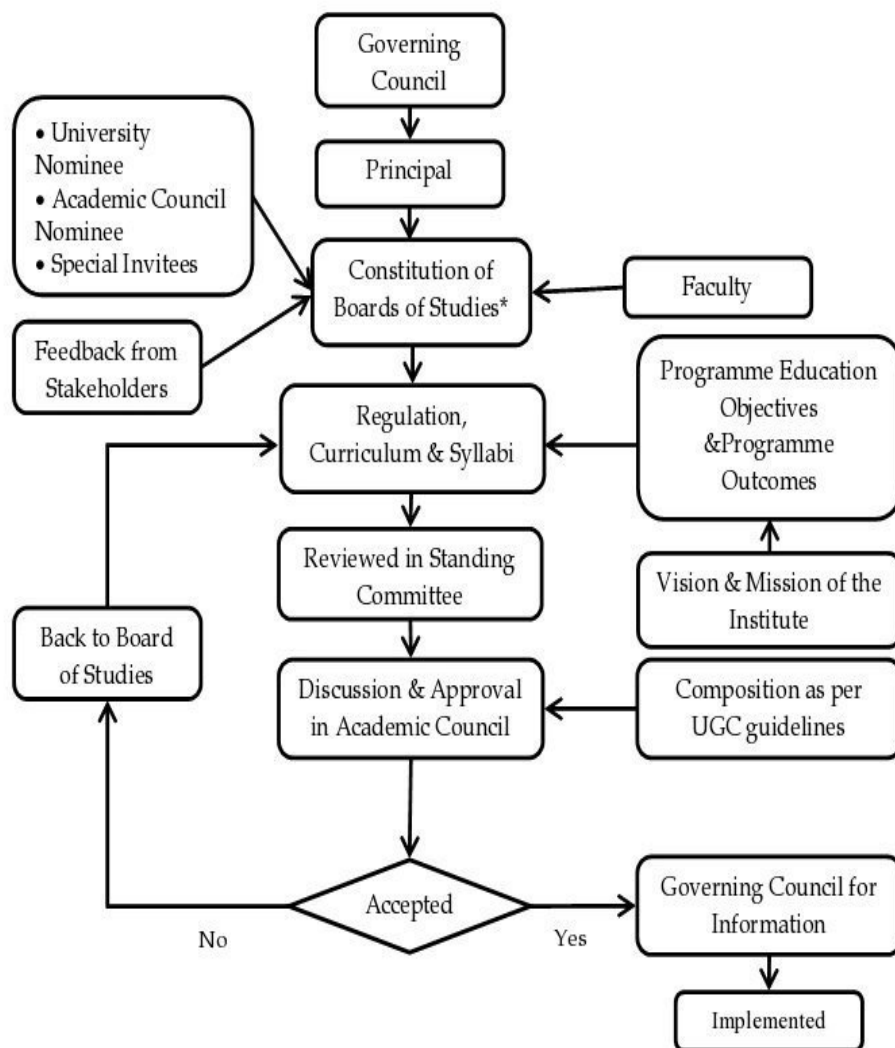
Governing Council

Principal

• University Nominee
• Academic Council Nominee
• Special Invitees

Constitution of Boards of Studies*

Faculty

Feedback from Stakeholders

Regulation, Curriculum & Syllabi

Programme Education Objectives &Programme Outcomes

Reviewed in Standing Committee

Vision & Mission of the Institute

Back to Board of Studies

Discussion & Approval in Academic Council

Composition as per UGC guidelines

Accepted

No

Yes

Governing Council for Information

Implemented